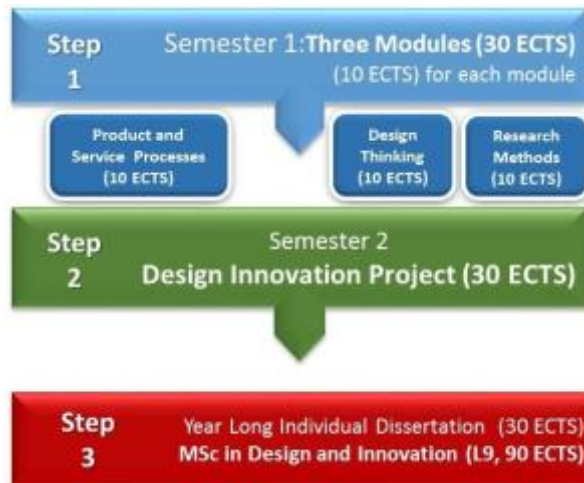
Step 1

Semester 1:Three Modules (30 ECTS) (10 ECTS) for each module

Product and Service Processes (10 ECTS)

Design Thinking (10 ECTS)

Research Methods (10 ECTS)

Step 2

Semester 2
Design Innovation Project (30 ECTS)

Step 3

Year Long Individual Dissertation (30 ECTS)
MSc in Design and Innovation (L9, 90 ECTS)